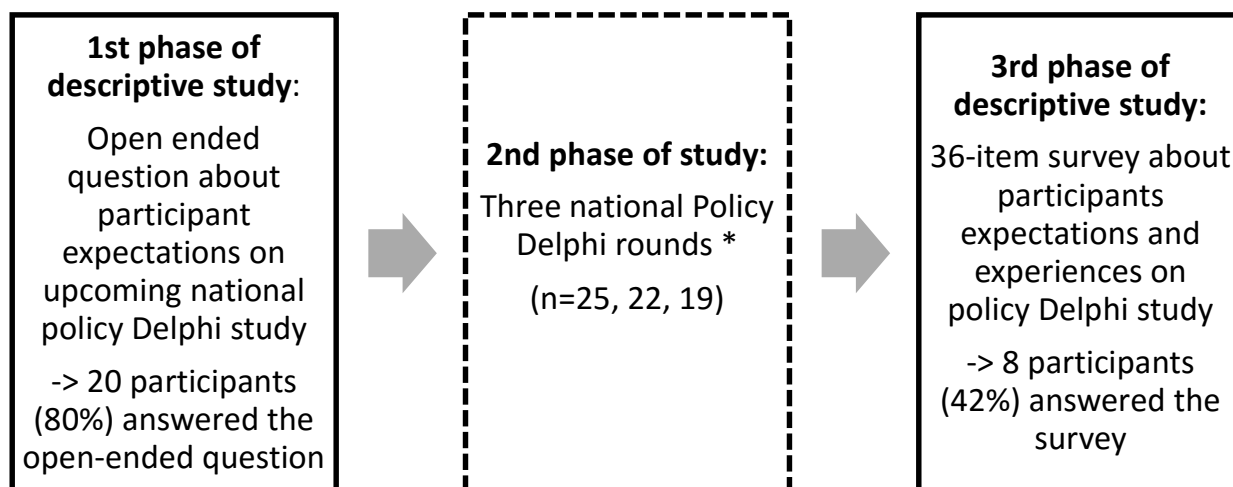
**1st phase of descriptive study**:

Open ended question about participant expectations on upcoming national policy Delphi study

-> 20 participants (80%) answered the open-ended question

**2nd phase of study:**

Three national Policy Delphi rounds *

(n=25, 22, 19)

**3rd phase of descriptive study:**

36-item survey about participants expectations and experiences on policy Delphi study

-> 8 participants (42%) answered the survey